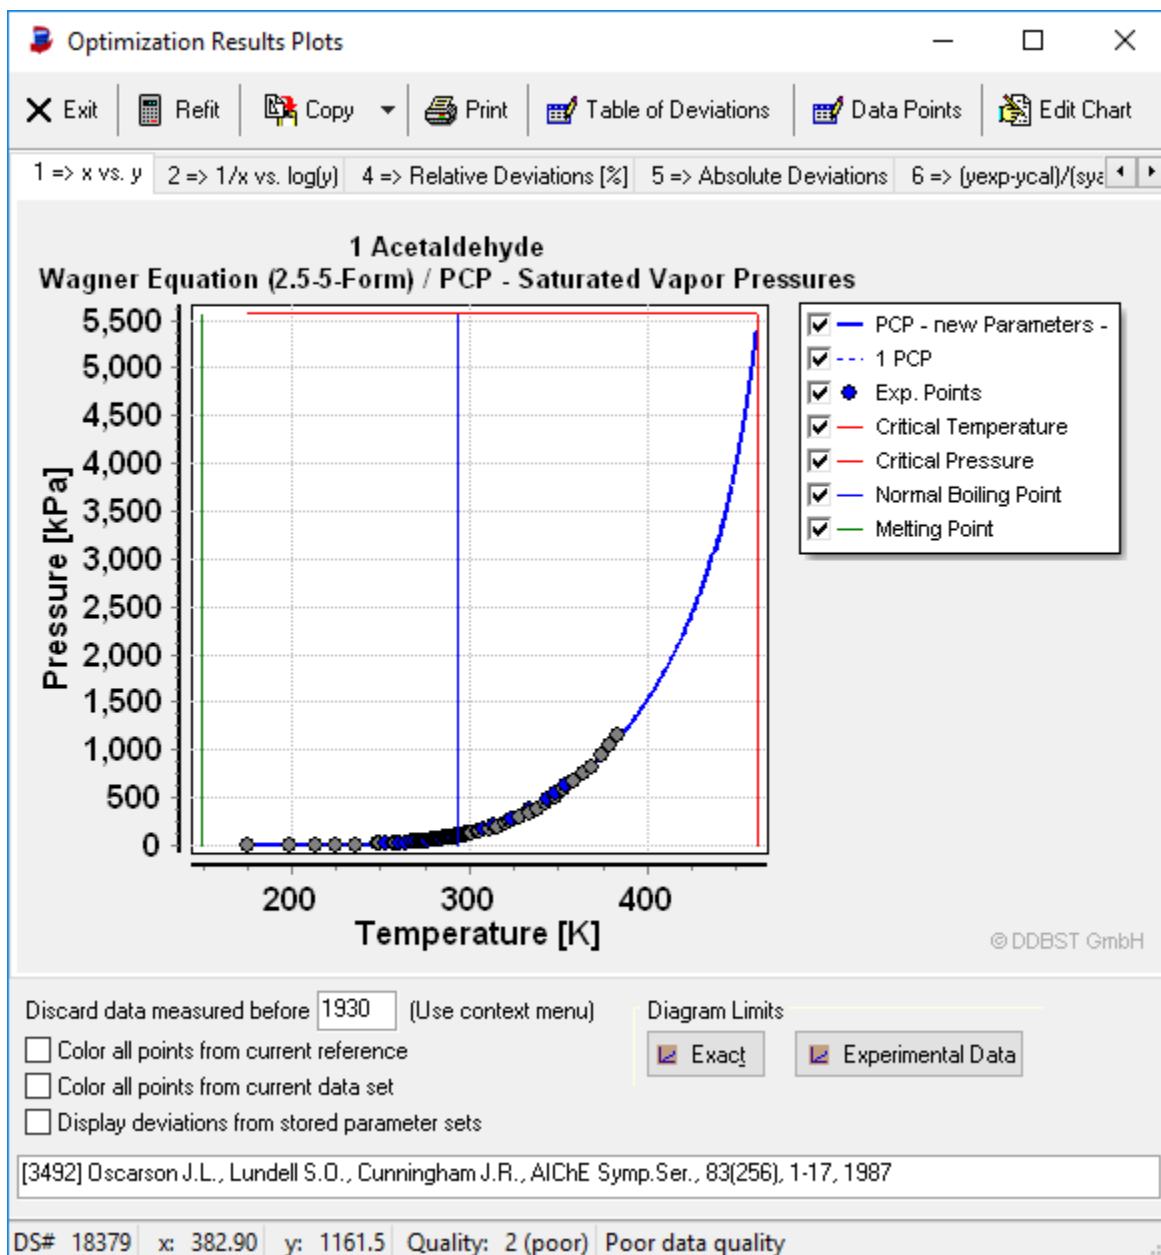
Optimization Results Plots

Exit | Refit | Copy | Print | Table of Deviations | Data Points | Edit Chart

1 => x vs. y | 2 => 1/x vs. log(y) | 4 => Relative Deviations [%] | 5 => Absolute Deviations | 6 => (yexp-ycal)/(sya

1 Acetaldehyde
Wagner Equation (2.5-5-Form) / PCP - Saturated Vapor Pressures

Pressure [kPa]
5,500
5,000
4,500
4,000
3,500
3,000
2,500
2,000
1,500
1,000
500
0

200 300 400
Temperature [K]

PCP - new Parameters -
1 PCP
Exp. Points
Critical Temperature
Critical Pressure
Normal Boiling Point
Melting Point

© DDBST GmbH

Discard data measured before 1930 (Use context menu)
Color all points from current reference
Color all points from current data set
Display deviations from stored parameter sets

Diagram Limits
Exact
Experimental Data

[3492] Oscarson J.L., Lundell S.O., Cunningham J.R., AIChE Symp.Ser., 83(256), 1-17, 1987

DS# 18379 | x: 382.90 | y: 1161.5 | Quality: 2 (poor) | Poor data quality